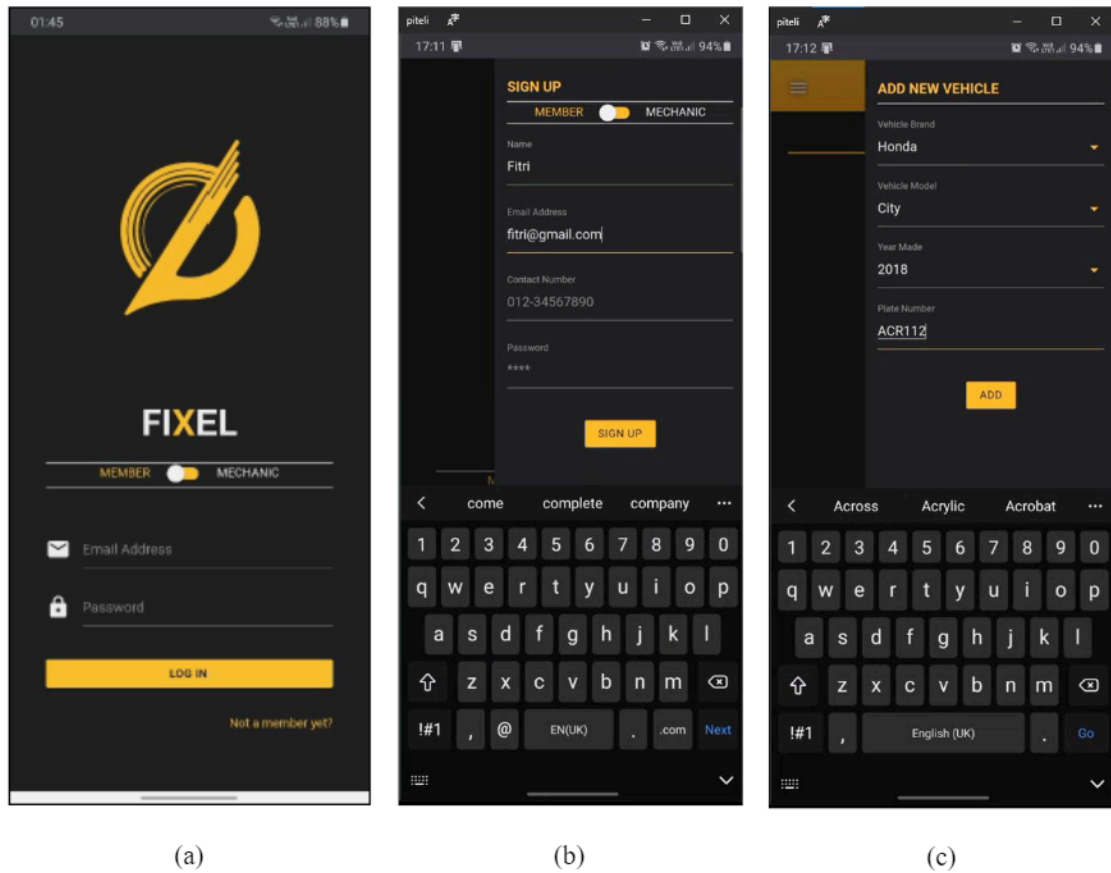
01:45 88%

FIXEL

MEMBER MECHANIC

Email Address

Password

LOG IN

Not a member yet?

(a)

piteli

17:11 94%

SIGN UP

MEMBER MECHANIC

Name
Fitri

Email Address
fitri@gmail.com

Contact Number
012-34567890

Password
****

SIGN UP

come complete company ...

1 2 3 4 5 6 7 8 9 0
q w e r t y u i o p
a s d f g h j k l
z x c v b n m
!#1 , @ EN(UK) . .com Next

(b)

piteli

17:12 94%

ADD NEW VEHICLE

Vehicle Brand
Honda

Vehicle Model
City

Year Made
2018

Plate Number
ACR112

ADD

Across Acrylic Acrobat ...

1 2 3 4 5 6 7 8 9 0
q w e r t y u i o p
a s d f g h j k l
z x c v b n m
!#1 , English (UK) . Go

(c)